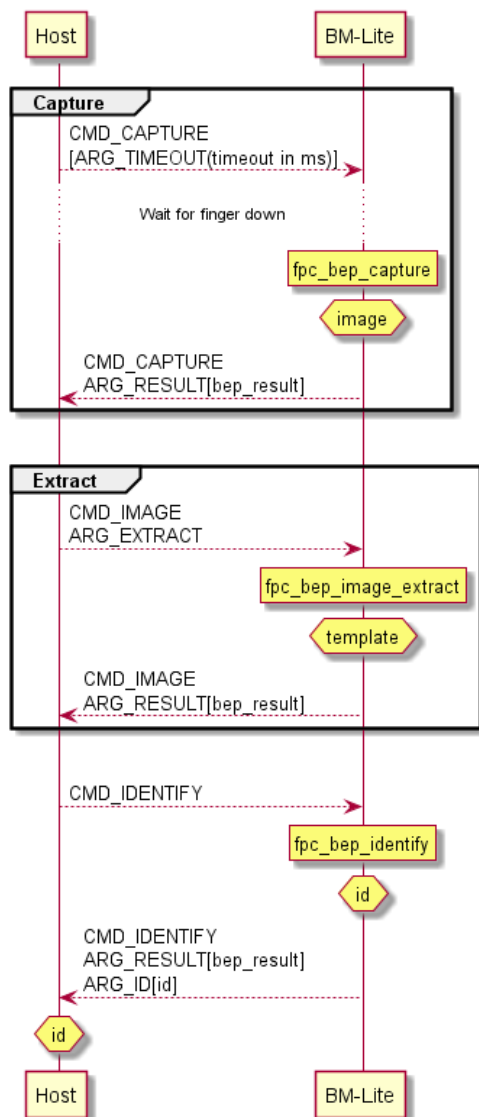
Host

BM-Lite

Capture

CMD_CAPTURE
[ARG_TIMEOUT(timeout in ms)]

Wait for finger down

fpc_bep_capture

image

CMD_CAPTURE
ARG_RESULT[bep_result]

Extract

CMD_IMAGE
ARG_EXTRACT

fpc_bep_image_extract

template

CMD_IMAGE
ARG_RESULT[bep_result]

CMD_IDENTIFY

fpc_bep_identify

id

CMD_IDENTIFY
ARG_RESULT[bep_result]
ARG_ID[id]

id

Host

BM-Lite